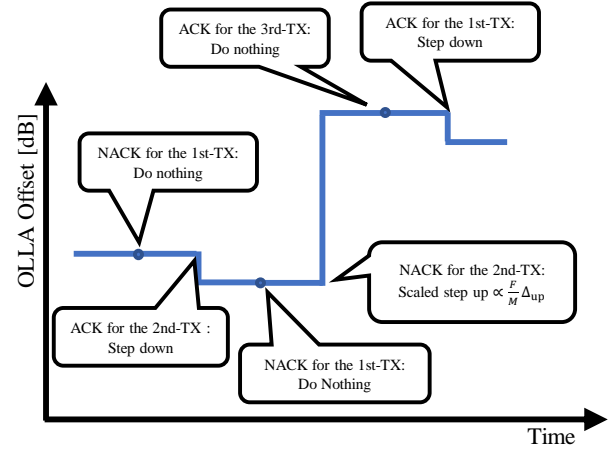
ACK for the 3rd-TX:
Do nothing

ACK for the 1st-TX:
Step down

OLLA Offset [dB]

NACK for the 1st-TX:
Do nothing

NACK for the 2nd-TX:
Scaled step up $\propto \frac{F}{M}\Delta_{\mathrm{up}}$

ACK for the 2nd-TX :
Step down

NACK for the 1st-TX:
Do Nothing

Time